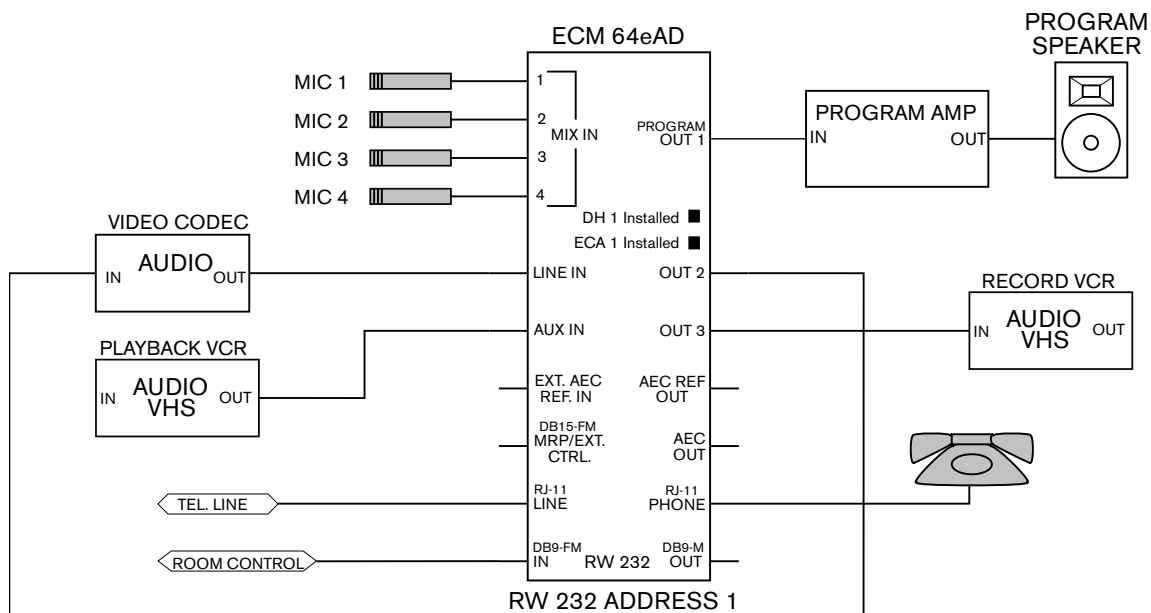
ECM 64eAD

PROGRAM SPEAKER

MIC 1
MIC 2
MIC 3
MIC 4

1
2
3
4
MIX IN

PROGRAM OUT 1

PROGRAM AMP
IN
OUT

DH 1 Installed
ECA 1 Installed

VIDEO CODEC
IN AUDIO OUT

LINE IN
OUT 2

RECORD VCR
IN AUDIO VHS OUT

AUX IN
OUT 3

PLAYBACK VCR
IN AUDIO VHS OUT

EXT. AEC REF. IN
AEC REF OUT

DB15-FM MRP/EXT. CTRL.
AEC OUT

TEL. LINE
RJ-11 LINE
RJ-11 PHONE

ROOM CONTROL
DB9-FM IN
RW 232
DB9-M OUT

RW 232 ADDRESS 1